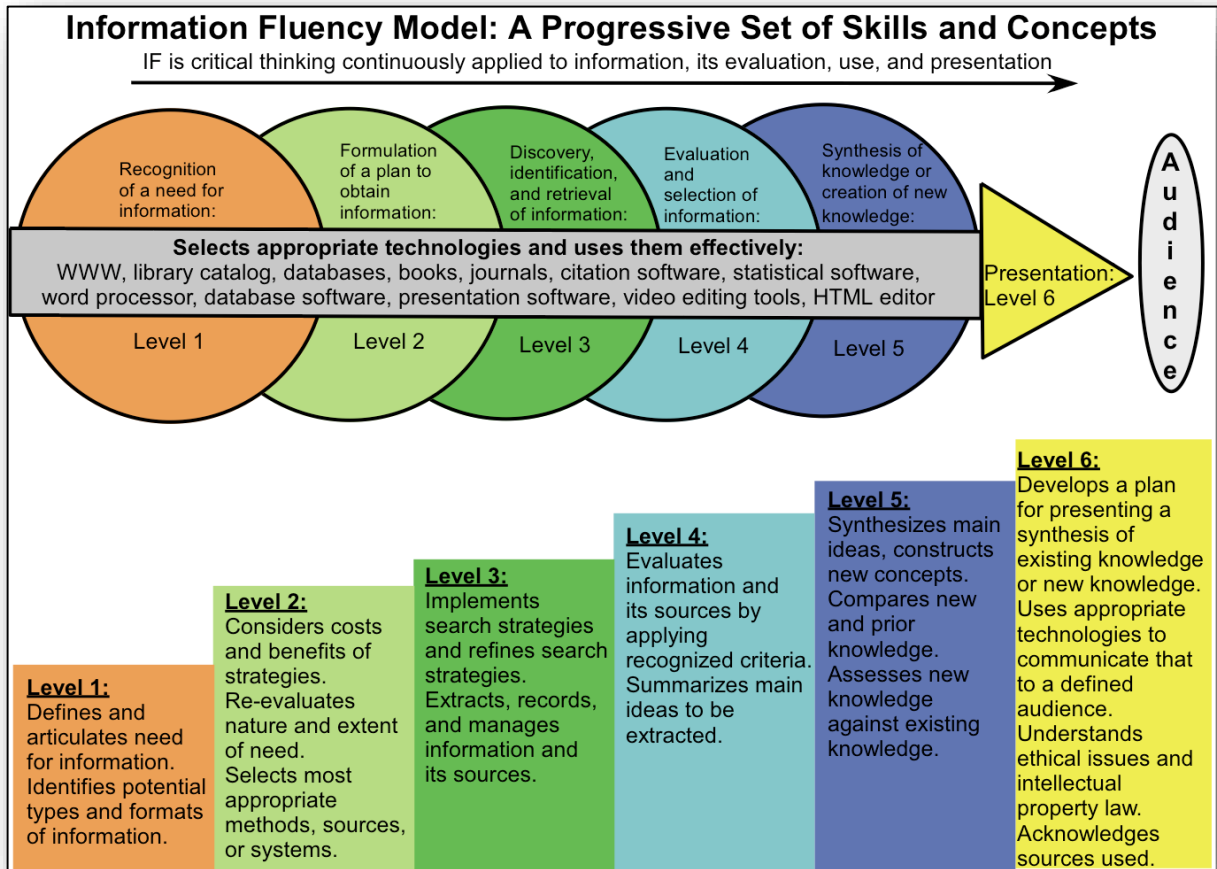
Information Fluency Model: A Progressive Set of Skills and Concepts

IF is critical thinking continuously applied to information, its evaluation, use, and presentation

Recognition of a need for information:

Formulation of a plan to obtain information:

Discovery, identification, and retrieval of information:

Evaluation and selection of information:

Synthesis of knowledge or creation of new knowledge:

Selects appropriate technologies and uses them effectively:
WWW, library catalog, databases, books, journals, citation software, statistical software, word processor, database software, presentation software, video editing tools, HTML editor

Presentation: Level 6

Audience

Level 1

Level 2

Level 3

Level 4

Level 5

Level 1:
Defines and articulates need for information. Identifies potential types and formats of information.

Level 2:
Considers costs and benefits of strategies. Re-evaluates nature and extent of need. Selects most appropriate methods, sources, or systems.

Level 3:
Implements search strategies and refines search strategies. Extracts, records, and manages information and its sources.

Level 4:
Evaluates information and its sources by applying recognized criteria. Summarizes main ideas to be extracted.

Level 5:
Synthesizes main ideas, constructs new concepts. Compares new and prior knowledge. Assesses new knowledge against existing knowledge.

Level 6:
Develops a plan for presenting a synthesis of existing knowledge or new knowledge. Uses appropriate technologies to communicate that to a defined audience. Understands ethical issues and intellectual property law. Acknowledges sources used.